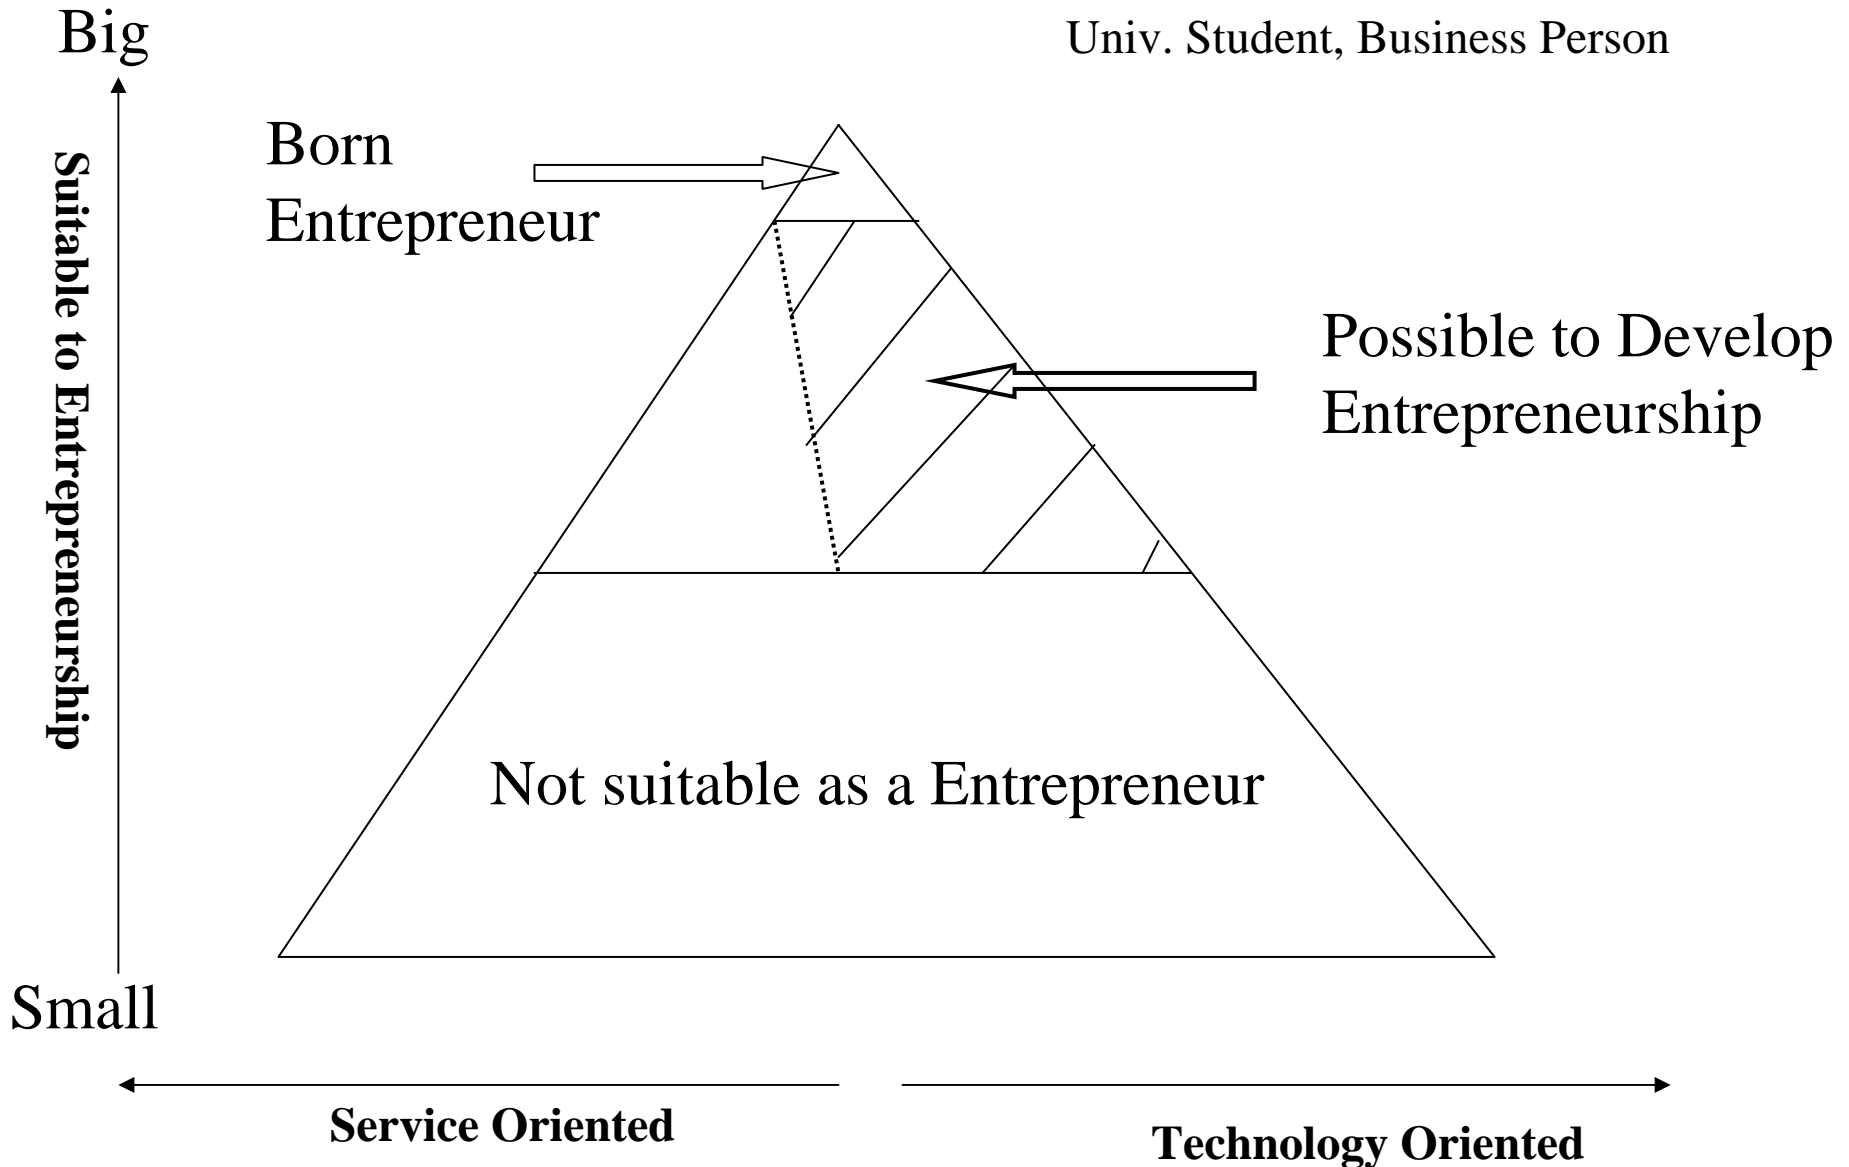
Big

Univ. Student, Business Person

Suitable to Entrepreneurship

Born Entrepreneur

Possible to Develop Entrepreneurship

Not suitable as a Entrepreneur

Small

Service Oriented

Technology Oriented